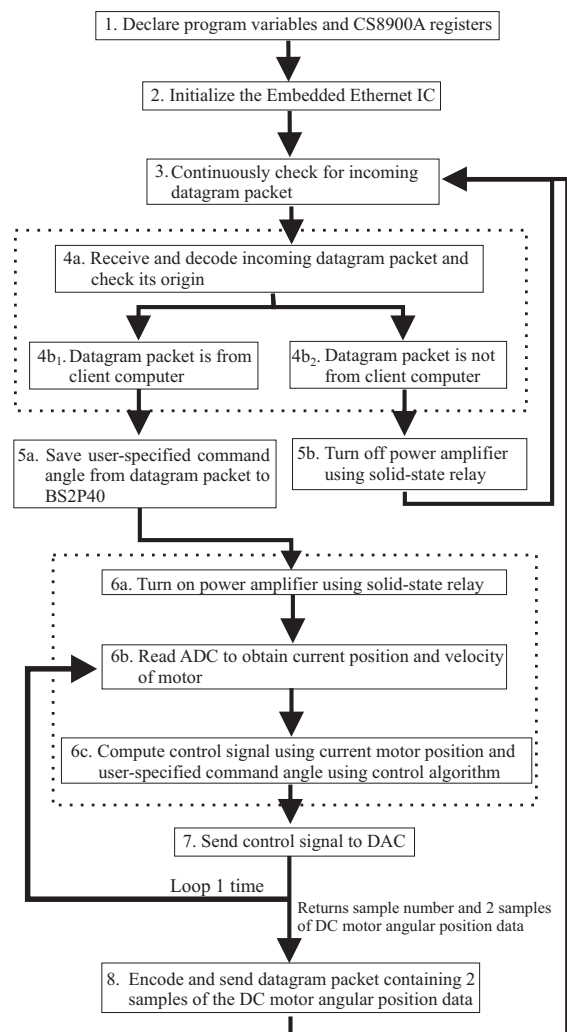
1. Declare program variables and CS8900A registers

2. Initialize the Embedded Ethernet IC

3. Continuously check for incoming datagram packet

4a. Receive and decode incoming datagram packet and check its origin

4b$_1$. Datagram packet is from client computer

4b$_2$. Datagram packet is not from client computer

5a. Save user-specified command angle from datagram packet to BS2P40

5b. Turn off power amplifier using solid-state relay

6a. Turn on power amplifier using solid-state relay

6b. Read ADC to obtain current position and velocity of motor

6c. Compute control signal using current motor position and user-specified command angle using control algorithm

7. Send control signal to DAC

Loop 1 time

Returns sample number and 2 samples of DC motor angular position data

8. Encode and send datagram packet containing 2 samples of the DC motor angular position data